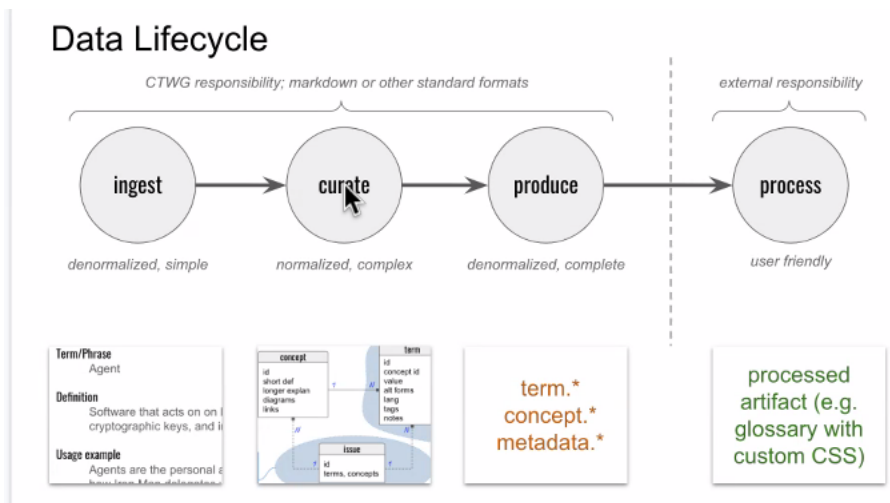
Data Lifecycle

CTWG responsibility; markdown or other standard formats

external responsibility

ingest

curate

produce

process

denormalized, simple

normalized, complex

denormalized, complete

user friendly

Term/Phrase
Agent

Definition
Software that acts on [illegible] cryptographic keys, and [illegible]

Usage example
Agents are the personal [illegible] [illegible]

concept
id
short def
longer explan
diagrams
links

term
id
concept id
value
alt forms
lang
tags
notes

issue
id
terms, concepts

term.*
concept.*
metadata.*

processed artifact (e.g. glossary with custom CSS)